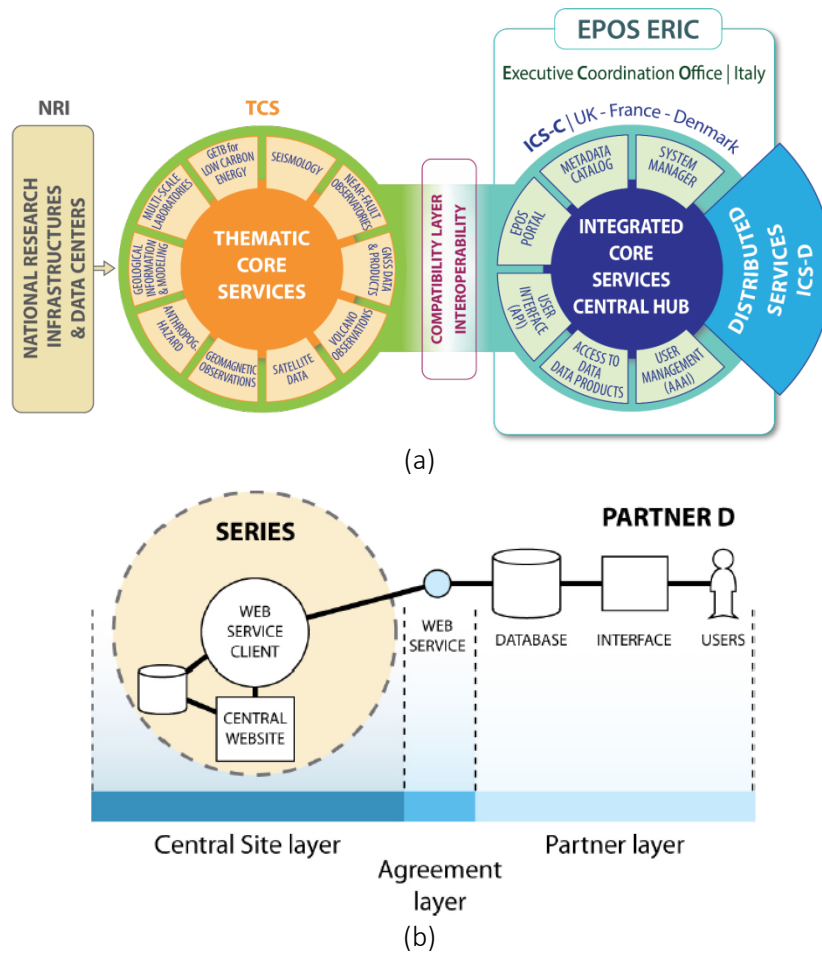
EPOS ERIC

Executive Coordination Office | Italy

NRI

NATIONAL RESEARCH INFRASTRUCTURES & DATA CENTERS

TCS

THEMATIC CORE SERVICES

GETB for LOW CARBON ENERGY

SEISMOLOGY

NEAR-FAULT OBSERVATORIES

GNSS DATA & PRODUCTS

VOLCANO OBSERVATIONS

SATELLITE DATA

GEOMAGNETIC OBSERVATIONS

ANTHROPOG HAZARD

GEOLOGICAL INFORMATION & MODELING

MULTI-SCALE LABORATORIES

COMPATIBILITY LAYER INTEROPERABILITY

ICS-C | UK - France - Denmark

INTEGRATED CORE SERVICES CENTRAL HUB

METADATA CATALOG

SYSTEM MANAGER

EPOS PORTAL

USER INTERFACE (API)

ACCESS TO DATA DATA PRODUCTS

USER MANAGEMENT (AAAI)

DISTRIBUTED SERVICES ICS-D

(a)

SERIES

PARTNER D

WEB SERVICE CLIENT

CENTRAL WEBSITE

WEB SERVICE

DATABASE

INTERFACE

USERS

Central Site layer

Agreement layer

Partner layer

(b)